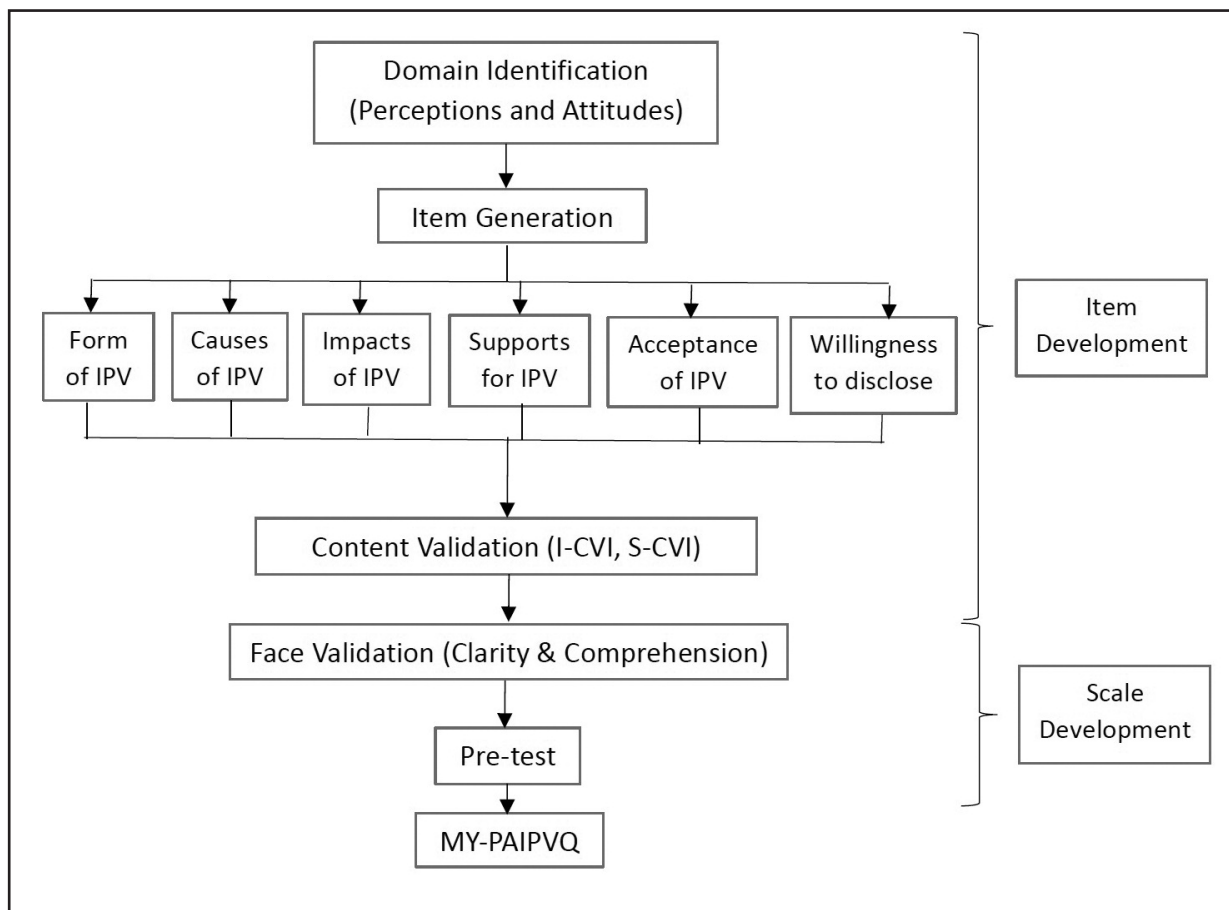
Domain Identification (Perceptions and Attitudes)

Item Generation

Form of IPV

Causes of IPV

Impacts of IPV

Supports for IPV

Acceptance of IPV

Willingness to disclose

Content Validation (I-CVI, S-CVI)

Face Validation (Clarity & Comprehension)

Pre-test

MY-PAIPVQ

Item Development

Scale Development